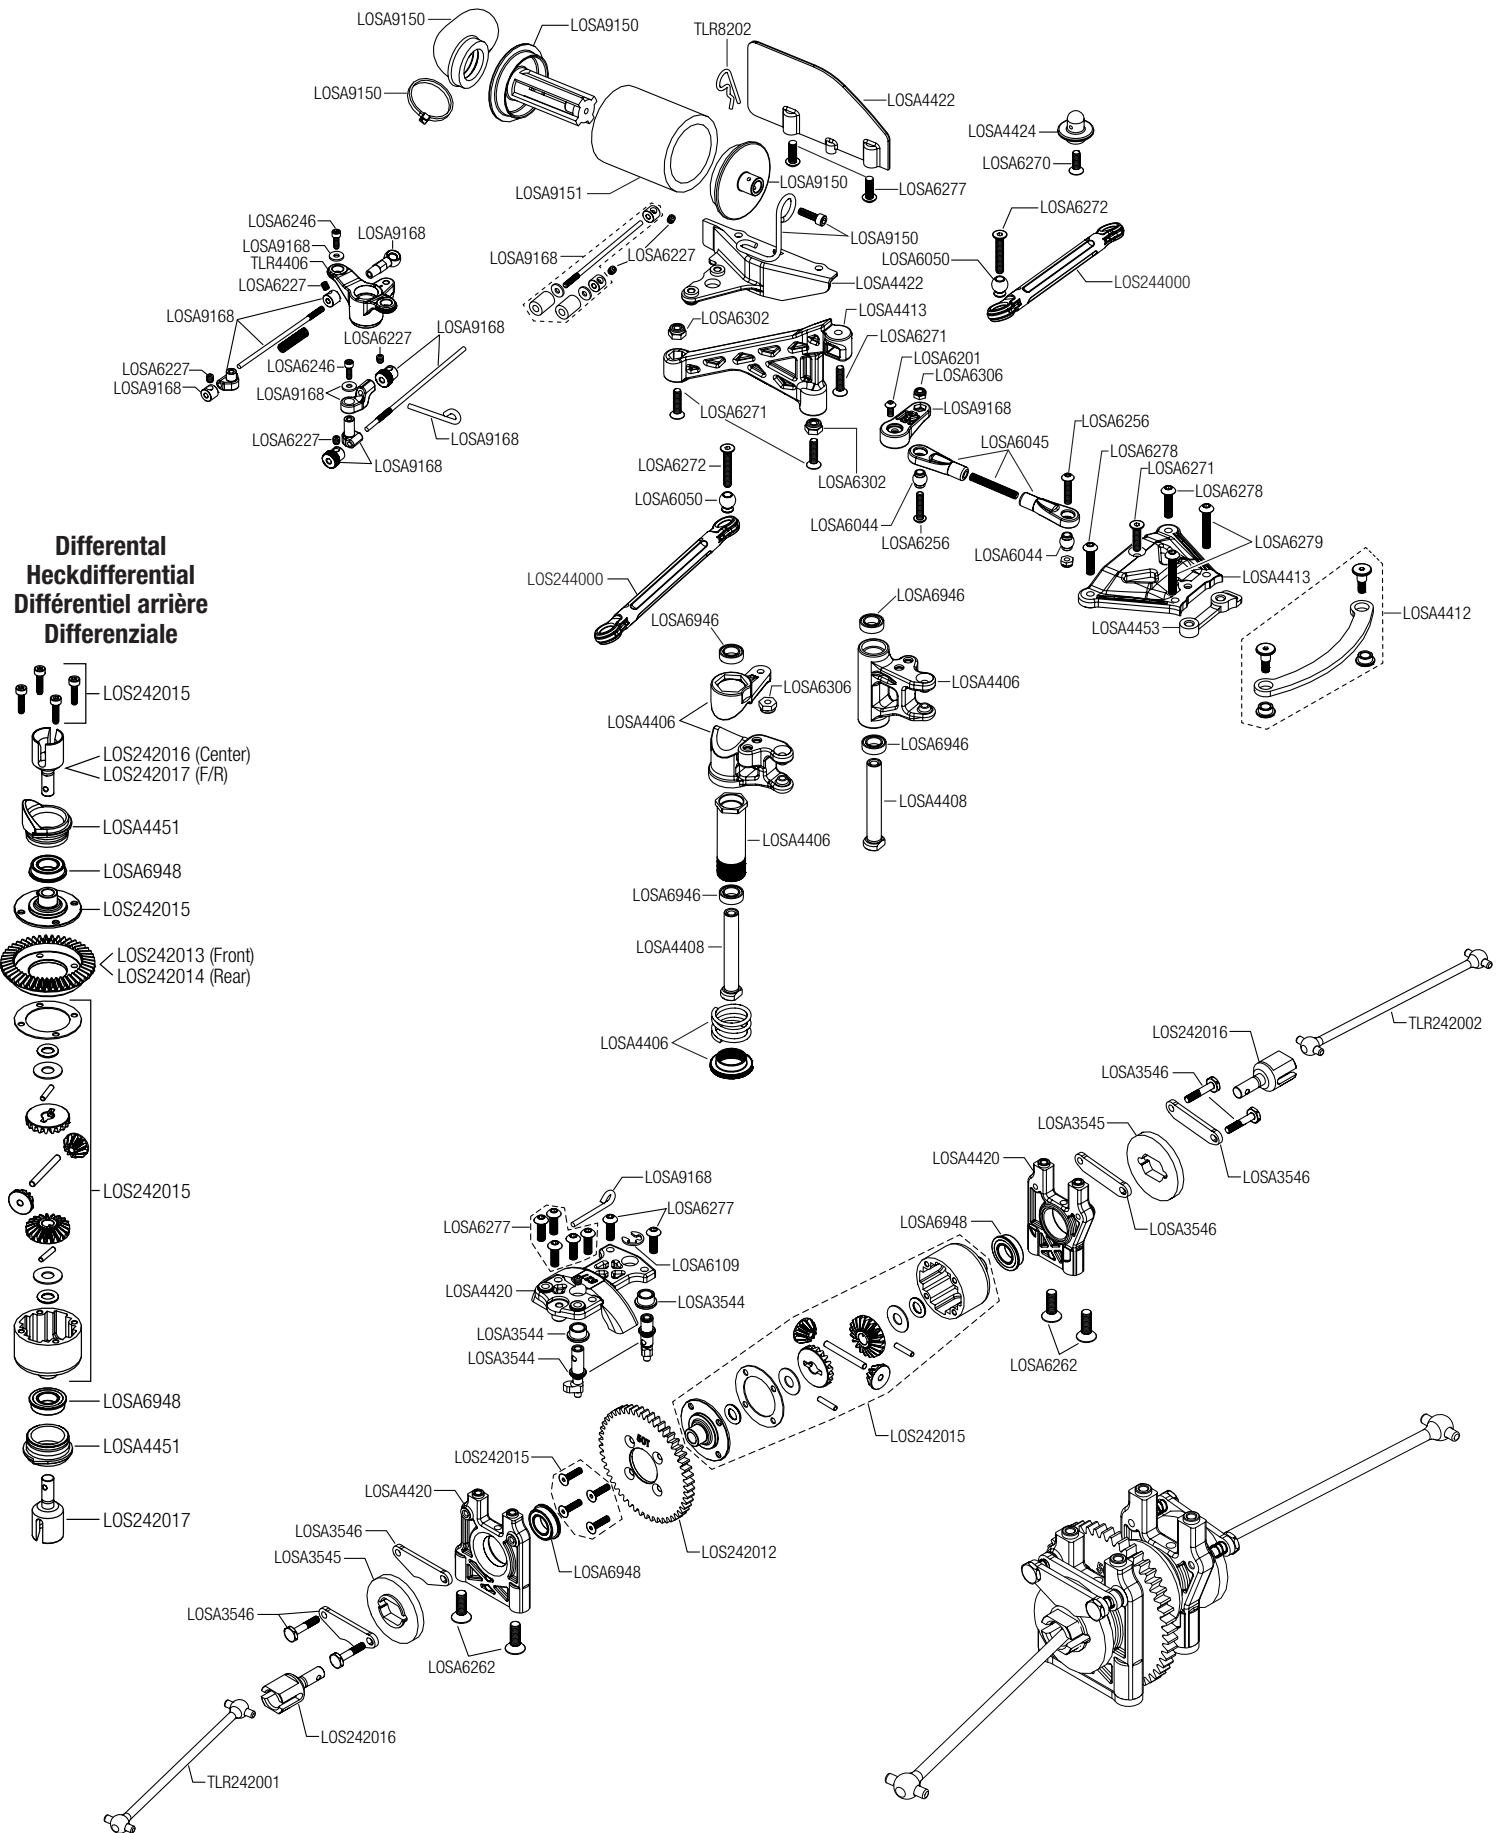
LOSA9150
LOSA9150
LOSA9150
TLR8202
LOSA4422
LOSA4424
LOSA6270
LOSA9151
LOSA9150
LOSA6277
LOSA6246
LOSA9168
LOSA9168
TLR4406
LOSA6227
LOSA9168
LOSA6227
LOSA9150
LOSA6272
LOSA6050
LOS244000
LOSA4422
LOSA9168
LOSA6227
LOSA6227
LOSA9168
LOSA6302
LOSA4413
LOSA6271
LOSA6227
LOSA9168
LOSA6246
LOSA9168
LOSA6201
LOSA6306
LOSA9168
LOSA6271
LOSA6227
LOSA9168
LOSA9168
LOSA6256
LOSA6045
LOSA6272
LOSA6302
LOSA6278
LOSA6271
LOSA6278
LOSA6050
LOSA6044
LOSA6256
LOSA6044
LOSA6279
LOSA4413

Differental
Heckdifferential
Différentiel arrière
Differenziale

LOS244000
LOSA6946
LOSA6946
LOSA4453
LOSA4412
LOS242015
LOSA6306
LOSA4406
LOSA4406
LOS242016 (Center)
LOS242017 (F/R)
LOSA6946
LOSA4451
LOSA4408
LOSA4406
LOSA6948
LOS242015
LOSA6946
LOSA4408
LOS242013 (Front)
LOS242014 (Rear)
LOSA4406
TLR242002
LOS242016
LOSA3546
LOSA3545
LOSA3546
LOSA4420
LOS242015
LOSA9168
LOSA6277
LOSA6948
LOSA3546
LOSA6277
LOSA6109
LOSA4420
LOSA3544
LOSA3544
LOSA3544
LOSA6262
LOSA6948
LOSA4451
LOS242015
LOS242015
LOSA4420
LOS242017
LOSA3546
LOSA3545
LOSA6948
LOS242012
LOSA3546
LOSA6262
LOS242016
TLR242001